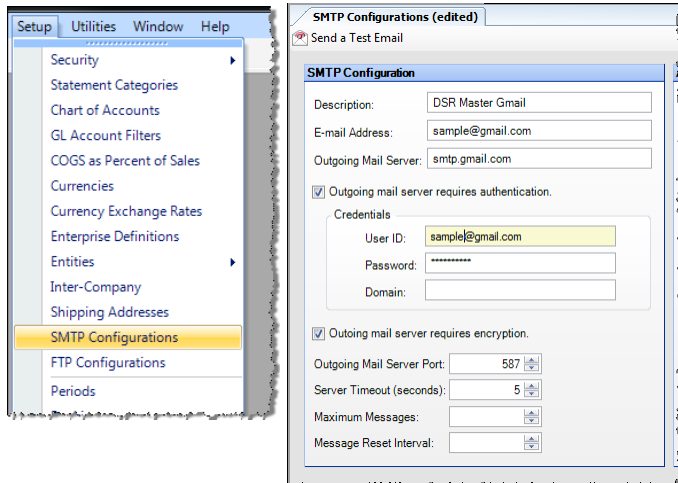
Setup Utilities Window Help

Security
Statement Categories
Chart of Accounts
GL Account Filters
COGS as Percent of Sales
Currencies
Currency Exchange Rates
Enterprise Definitions
Entities
Inter-Company
Shipping Addresses
SMTP Configurations
FTP Configurations
Periods

SMTP Configurations (edited)

Send a Test Email

SMTP Configuration

Description: DSR Master Gmail

E-mail Address: sample@gmail.com

Outgoing Mail Server: smtp.gmail.com

Outgoing mail server requires authentication.

Credentials

User ID: sample@gmail.com

Password: ••••••••••

Domain:

Outoing mail server requires encryption.

Outgoing Mail Server Port: 587

Server Timeout (seconds): 5

Maximum Messages:

Message Reset Interval: